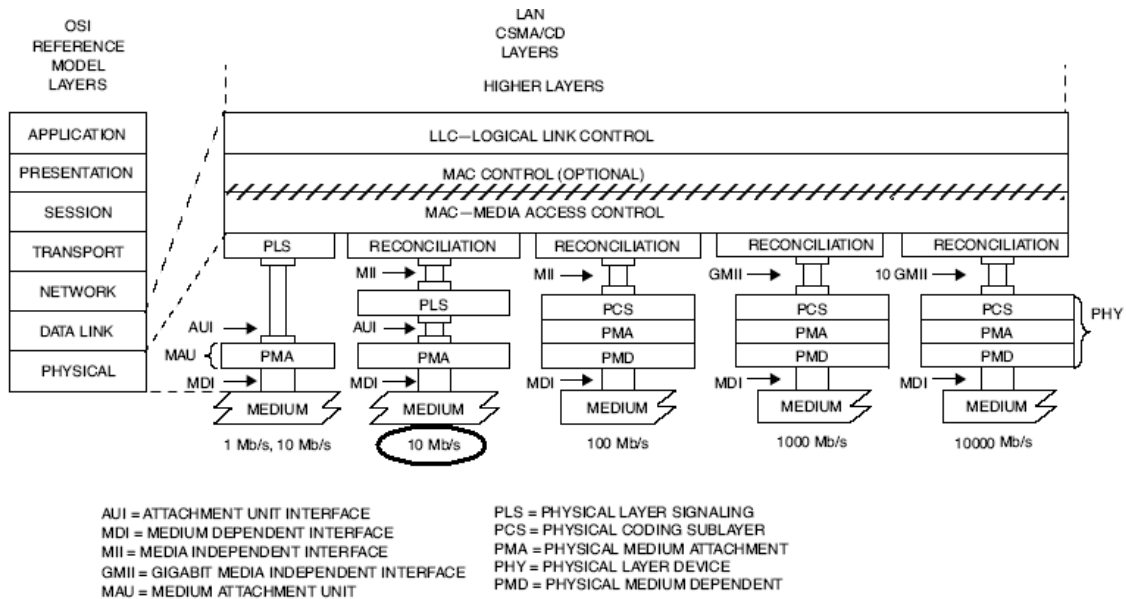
OSI REFERENCE MODEL LAYERS

LAN CSMA/CD LAYERS

HIGHER LAYERS

APPLICATION

PRESENTATION

SESSION

TRANSPORT

NETWORK

DATA LINK

PHYSICAL

LLC—LOGICAL LINK CONTROL

MAC CONTROL (OPTIONAL)

MAC—MEDIA ACCESS CONTROL

PLS

AUI

MAU

PMA

MDI

MEDIUM

1 Mb/s, 10 Mb/s

RECONCILIATION

MII

PLS

AUI

PMA

MDI

MEDIUM

10 Mb/s

RECONCILIATION

MII

PCS

PMA

PMD

MDI

MEDIUM

100 Mb/s

RECONCILIATION

GMII

PCS

PMA

PMD

MDI

MEDIUM

1000 Mb/s

RECONCILIATION

10 GMII

PCS

PMA

PMD

MDI

MEDIUM

10000 Mb/s

PHY

AUI = ATTACHMENT UNIT INTERFACE
MDI = MEDIUM DEPENDENT INTERFACE
MII = MEDIA INDEPENDENT INTERFACE
GMII = GIGABIT MEDIA INDEPENDENT INTERFACE
MAU = MEDIUM ATTACHMENT UNIT

PLS = PHYSICAL LAYER SIGNALING
PCS = PHYSICAL CODING SUBLAYER
PMA = PHYSICAL MEDIUM ATTACHMENT
PHY = PHYSICAL LAYER DEVICE
PMD = PHYSICAL MEDIUM DEPENDENT